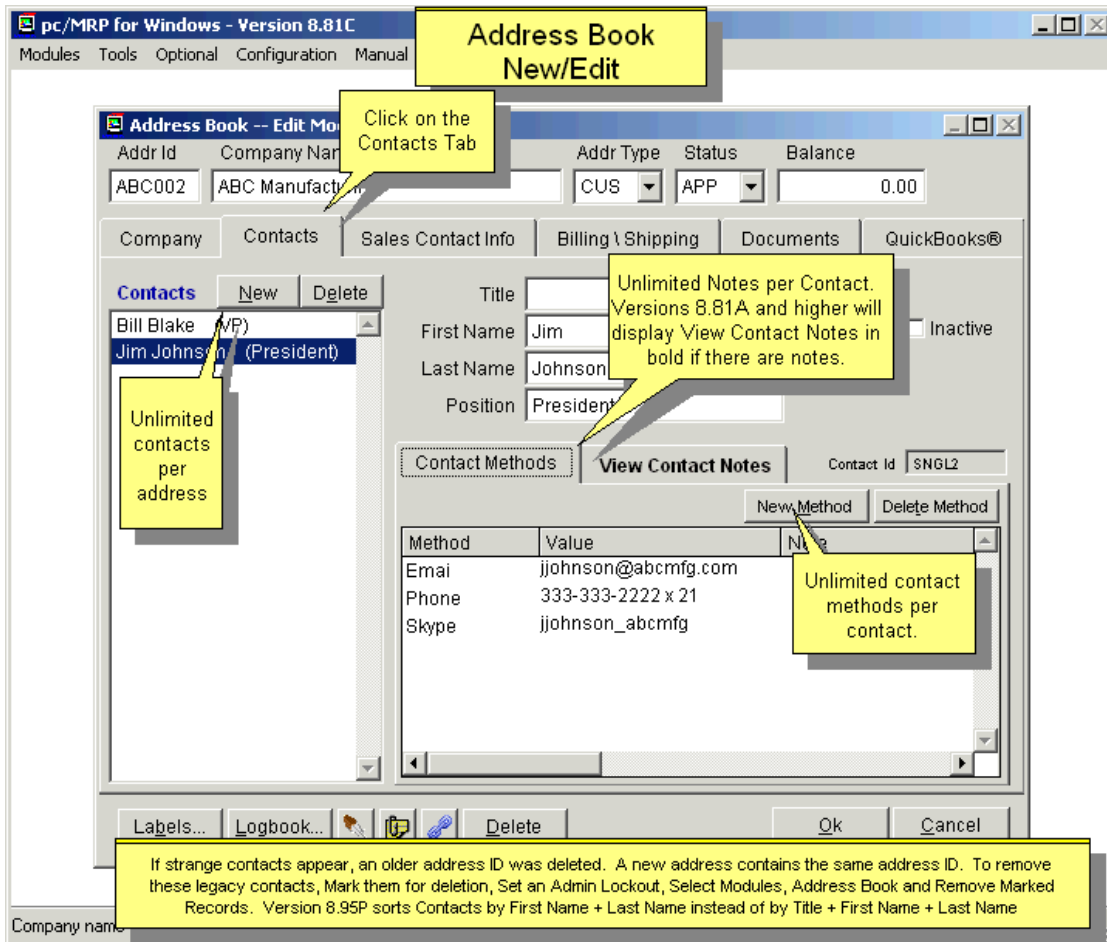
pc/MRP for Windows - Version 8.81C

Modules Tools Optional Configuration Manual

Address Book New/Edit

Address Book -- Edit Mo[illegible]

Click on the Contacts Tab

Addr Id ABC002

Company Na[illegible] ABC Manufact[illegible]

Addr Type CUS

Status APP

Balance 0.00

Company Contacts Sales Contact Info Billing \ Shipping Documents QuickBooks®

Contacts New Delete

Bill Blake (VP)

Jim Johns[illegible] (President)

Unlimited contacts per address

Title

First Name Jim

Last Name Johnson

Position President

Unlimited Notes per Contact. Versions 8.81A and higher will display View Contact Notes in bold if there are notes.

Inactive

Contact Methods View Contact Notes Contact Id SNGL2

New Method Delete Method

| Method | Value | No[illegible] |
|---|---|---|
| Emai | jjohnson@abcmfg.com | |
| Phone | 333-333-2222 x 21 | |
| Skype | jjohnson_abcmfg | |

Unlimited contact methods per contact.

Labels... Logbook... Delete Ok Cancel

If strange contacts appear, an older address ID was deleted. A new address contains the same address ID. To remove these legacy contacts, Mark them for deletion, Set an Admin Lockout, Select Modules, Address Book and Remove Marked Records. Version 8.95P sorts Contacts by First Name + Last Name instead of by Title + First Name + Last Name

Company nam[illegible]